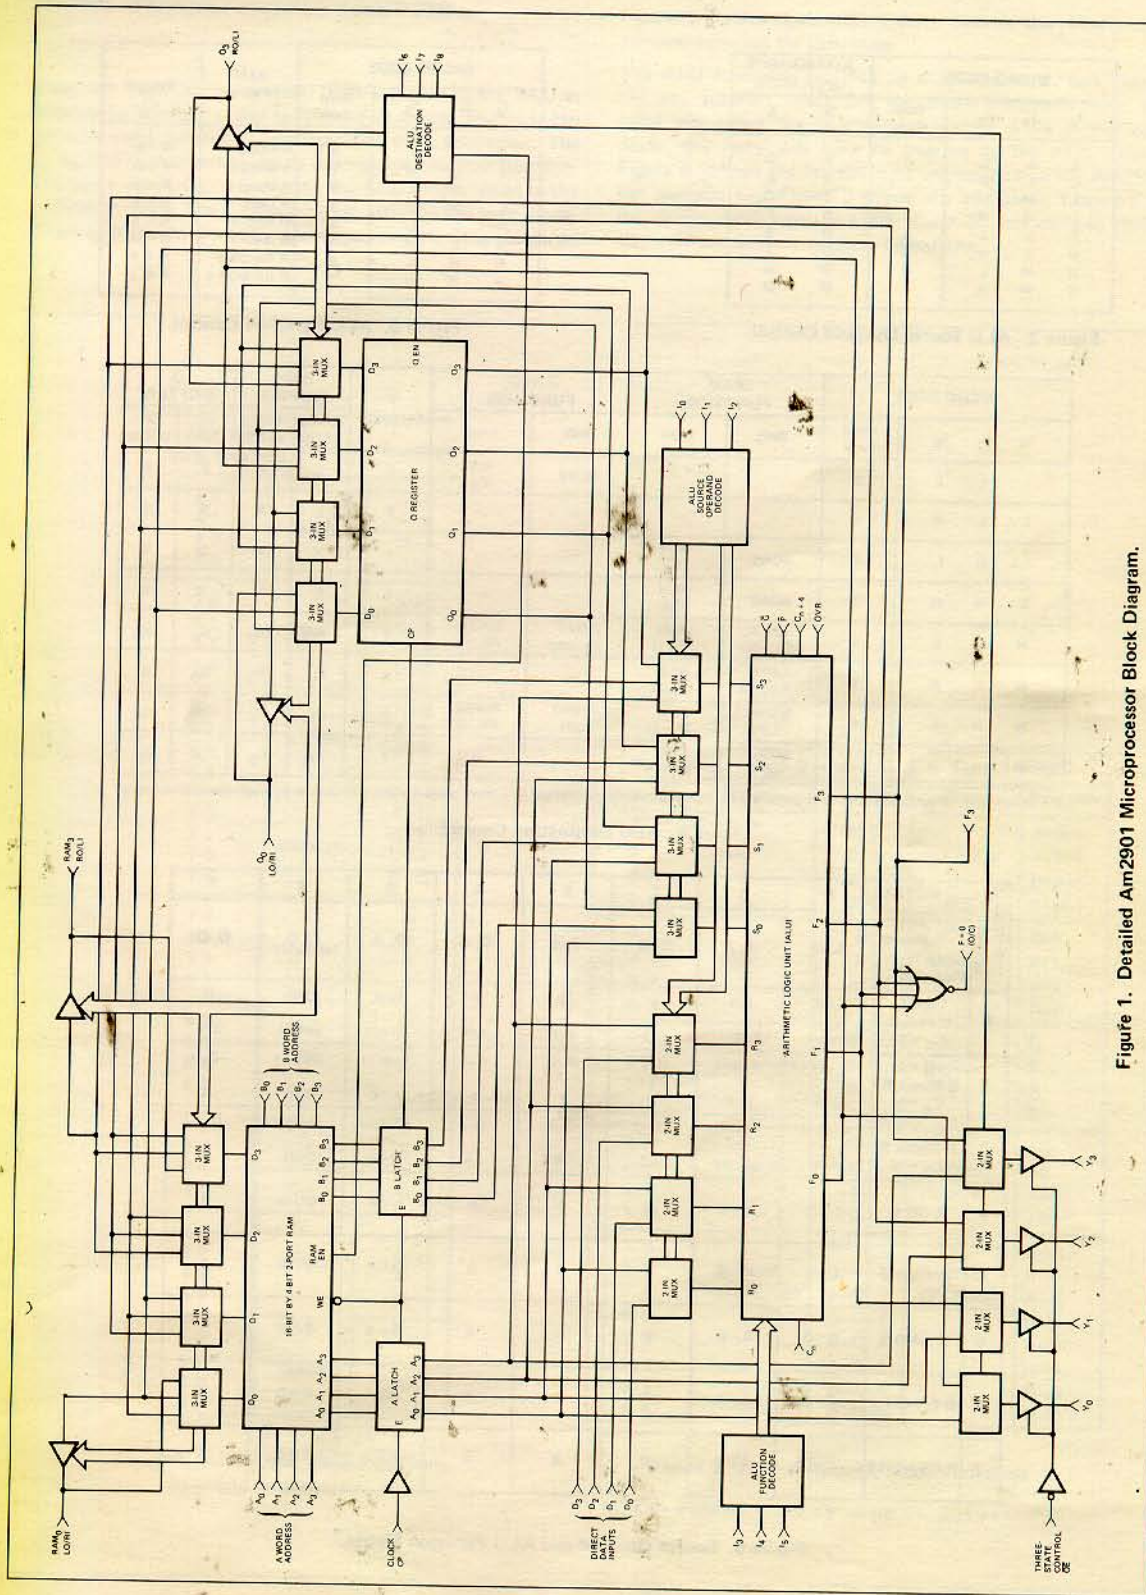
$Q_3$ RO/LI

$I_6$ $I_7$ $I_8$

ALU DESTINATION DECODE

3-IN MUX

3-IN MUX

3-IN MUX

3-IN MUX

$D_3$ $D_2$ $D_1$ $D_0$

Q EN

Q REGISTER

$Q_3$ $Q_2$ $Q_1$ $Q_0$

CP

$Q_0$ LO/RI

$I_0$ $I_1$ $I_2$

ALU SOURCE OPERAND DECODE

$\bar{G}$ $\bar{P}$ $C_{n+4}$ OVR

3-IN MUX

3-IN MUX

3-IN MUX

3-IN MUX

$S_3$ $S_2$ $S_1$ $S_0$

$F_3$

ARITHMETIC LOGIC UNIT (ALU)

$F = 0$ (O/C)

$F_3$ $F_2$ $F_1$ $F_0$

$R_3$ $R_2$ $R_1$ $R_0$

2-IN MUX

2-IN MUX

2-IN MUX

2-IN MUX

$C_n$

RAM$_3$ RO/LI

B WORD ADDRESS

$B_0$ $B_1$ $B_2$ $B_3$

3-IN MUX

3-IN MUX

3-IN MUX

3-IN MUX

$D_3$ $D_2$ $D_1$ $D_0$

16 BIT BY 4 BIT 2 PORT RAM

RAM EN

WE

$A_0$ $A_1$ $A_2$ $A_3$

$B_0$ $B_1$ $B_2$ $B_3$

B LATCH

E

A LATCH

E

$A_0$ $A_1$ $A_2$ $A_3$

RAM$_0$ LO/RI

$A_0$ $A_1$ $A_2$ $A_3$

A WORD ADDRESS

CLOCK CP

$D_3$ $D_2$ $D_1$ $D_0$

DIRECT DATA INPUTS

ALU FUNCTION DECODE

$I_3$ $I_4$ $I_5$

2-IN MUX

2-IN MUX

2-IN MUX

2-IN MUX

$Y_3$ $Y_2$ $Y_1$ $Y_0$

THREE STATE CONTROL OE

Figure 1. Detailed Am2901 Microprocessor Block Diagram.